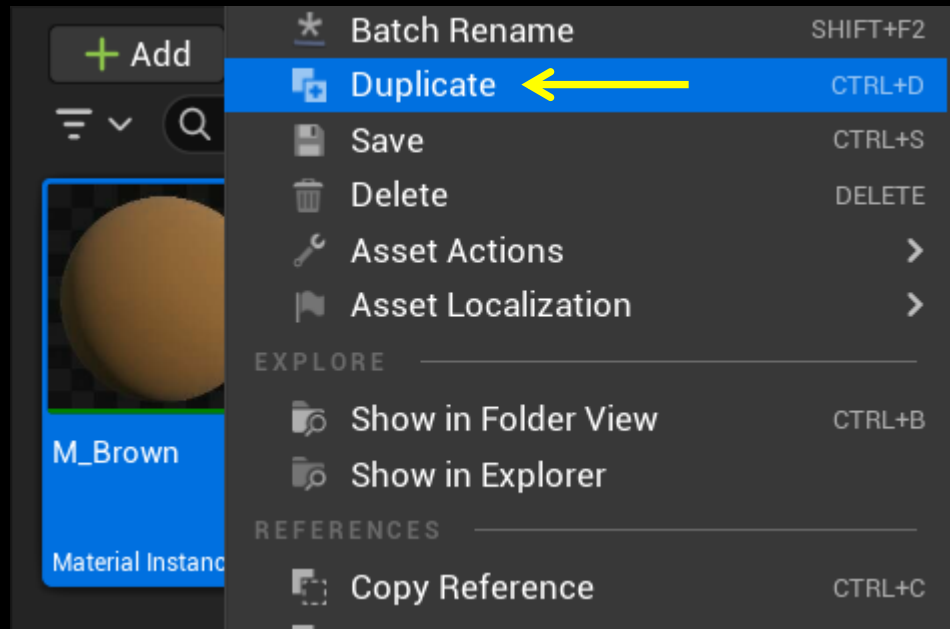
+ Add

M_Brown

Material Instanc

Batch Rename SHIFT+F2
Duplicate CTRL+D
Save CTRL+S
Delete DELETE
Asset Actions
Asset Localization

EXPLORE

Show in Folder View CTRL+B
Show in Explorer

REFERENCES

Copy Reference CTRL+C